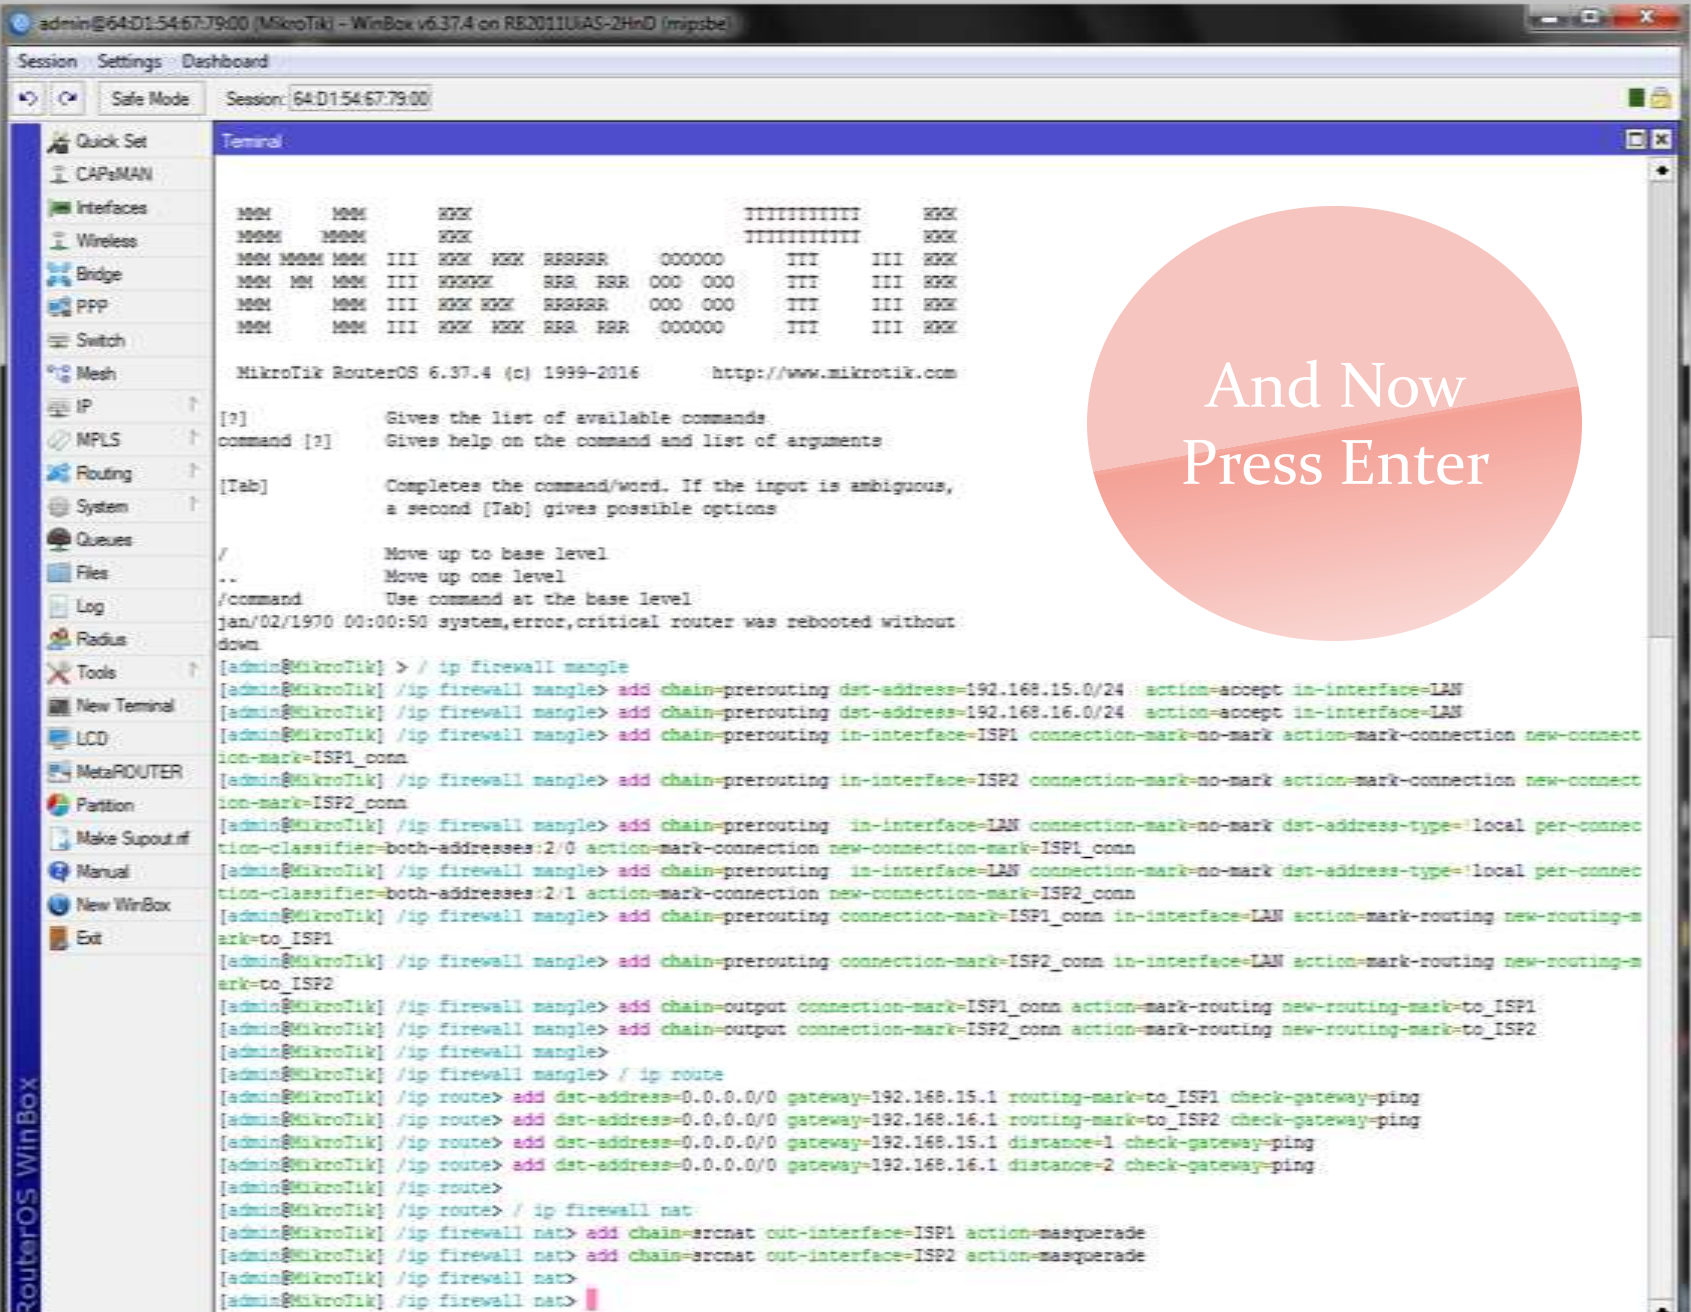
admin@64:D1:54:67:79:00 (MikroTik) - WinBox v6.37.4 on RB2011UiAS-2HnD (mipsbe)

Session Settings Dashboard

Safe Mode Session: 64:D1:54:67:79:00

Quick Set
CAPsMAN
Interfaces
Wireless
Bridge
PPP
Switch
Mesh
IP
MPLS
Routing
System
Queues
Files
Log
Radius
Tools
New Terminal
LCD
MetaROUTER
Partition
Make Supout.rif
Manual
New WinBox
Exit

RouterOS WinBox

Terminal

MMM MMM KKK TTTTTTTTTTT KKK
MMMM MMMM KKK TTTTTTTTTTT KKK
MMM MMMM MMM III KKK KKK RRRRRR OOOOOO TTT III KKK KKK
MMM MM MMM III KKKKK RRR RRR OOO OOO TTT III KKKKK
MMM MMM III KKK KKK RRRRRR OOO OOO TTT III KKK KKK
MMM MMM III KKK KKK RRR RRR OOOOOO TTT III KKK KKK

MikroTik RouterOS 6.37.4 (c) 1999-2016 http://www.mikrotik.com

[?] Gives the list of available commands
command [?] Gives help on the command and list of arguments

[Tab] Completes the command/word. If the input is ambiguous, a second [Tab] gives possible options

/ Move up to base level
.. Move up one level
/command Use command at the base level
jan/02/1970 00:00:50 system,error,critical router was rebooted without down
[admin@MikroTik] > / ip firewall mangle
[admin@MikroTik] /ip firewall mangle> add chain=prerouting dst-address=192.168.15.0/24 action=accept in-interface=LAN
[admin@MikroTik] /ip firewall mangle> add chain=prerouting dst-address=192.168.16.0/24 action=accept in-interface=LAN
[admin@MikroTik] /ip firewall mangle> add chain=prerouting in-interface=ISP1 connection-mark=no-mark action=mark-connection new-connection-mark=ISP1_conn
[admin@MikroTik] /ip firewall mangle> add chain=prerouting in-interface=ISP2 connection-mark=no-mark action=mark-connection new-connection-mark=ISP2_conn
[admin@MikroTik] /ip firewall mangle> add chain=prerouting in-interface=LAN connection-mark=no-mark dst-address-type=!local per-connection-classifier=both-addresses:2/0 action=mark-connection new-connection-mark=ISP1_conn
[admin@MikroTik] /ip firewall mangle> add chain=prerouting in-interface=LAN connection-mark=no-mark dst-address-type=!local per-connection-classifier=both-addresses:2/1 action=mark-connection new-connection-mark=ISP2_conn
[admin@MikroTik] /ip firewall mangle> add chain=prerouting connection-mark=ISP1_conn in-interface=LAN action=mark-routing new-routing-mark=to_ISP1
[admin@MikroTik] /ip firewall mangle> add chain=prerouting connection-mark=ISP2_conn in-interface=LAN action=mark-routing new-routing-mark=to_ISP2
[admin@MikroTik] /ip firewall mangle> add chain=output connection-mark=ISP1_conn action=mark-routing new-routing-mark=to_ISP1
[admin@MikroTik] /ip firewall mangle> add chain=output connection-mark=ISP2_conn action=mark-routing new-routing-mark=to_ISP2
[admin@MikroTik] /ip firewall mangle>
[admin@MikroTik] /ip firewall mangle> / ip route
[admin@MikroTik] /ip route> add dst-address=0.0.0.0/0 gateway=192.168.15.1 routing-mark=to_ISP1 check-gateway=ping
[admin@MikroTik] /ip route> add dst-address=0.0.0.0/0 gateway=192.168.16.1 routing-mark=to_ISP2 check-gateway=ping
[admin@MikroTik] /ip route> add dst-address=0.0.0.0/0 gateway=192.168.15.1 distance=1 check-gateway=ping
[admin@MikroTik] /ip route> add dst-address=0.0.0.0/0 gateway=192.168.16.1 distance=2 check-gateway=ping
[admin@MikroTik] /ip route>
[admin@MikroTik] /ip route> / ip firewall nat
[admin@MikroTik] /ip firewall nat> add chain=srcnat out-interface=ISP1 action=masquerade
[admin@MikroTik] /ip firewall nat> add chain=srcnat out-interface=ISP2 action=masquerade
[admin@MikroTik] /ip firewall nat>
[admin@MikroTik] /ip firewall nat>

And Now
Press Enter